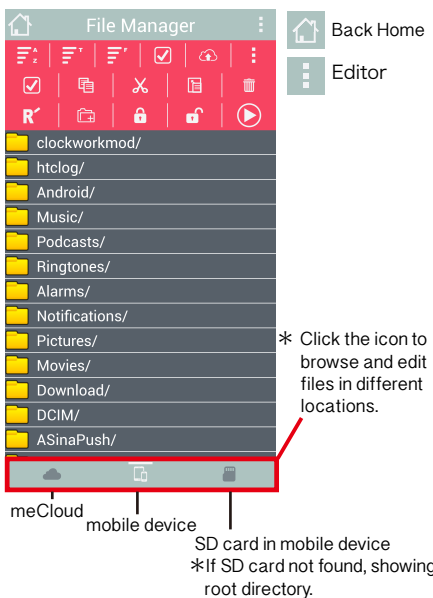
File Manager

Back Home

Editor

R´

clockworkmod/
htclog/
Android/
Music/
Podcasts/
Ringtones/
Alarms/
Notifications/
Pictures/
Movies/
Download/
DCIM/
ASinaPush/

＊ Click the icon to browse and edit files in different locations.

meCloud

mobile device

SD card in mobile device
＊If SD card not found, showing root directory.